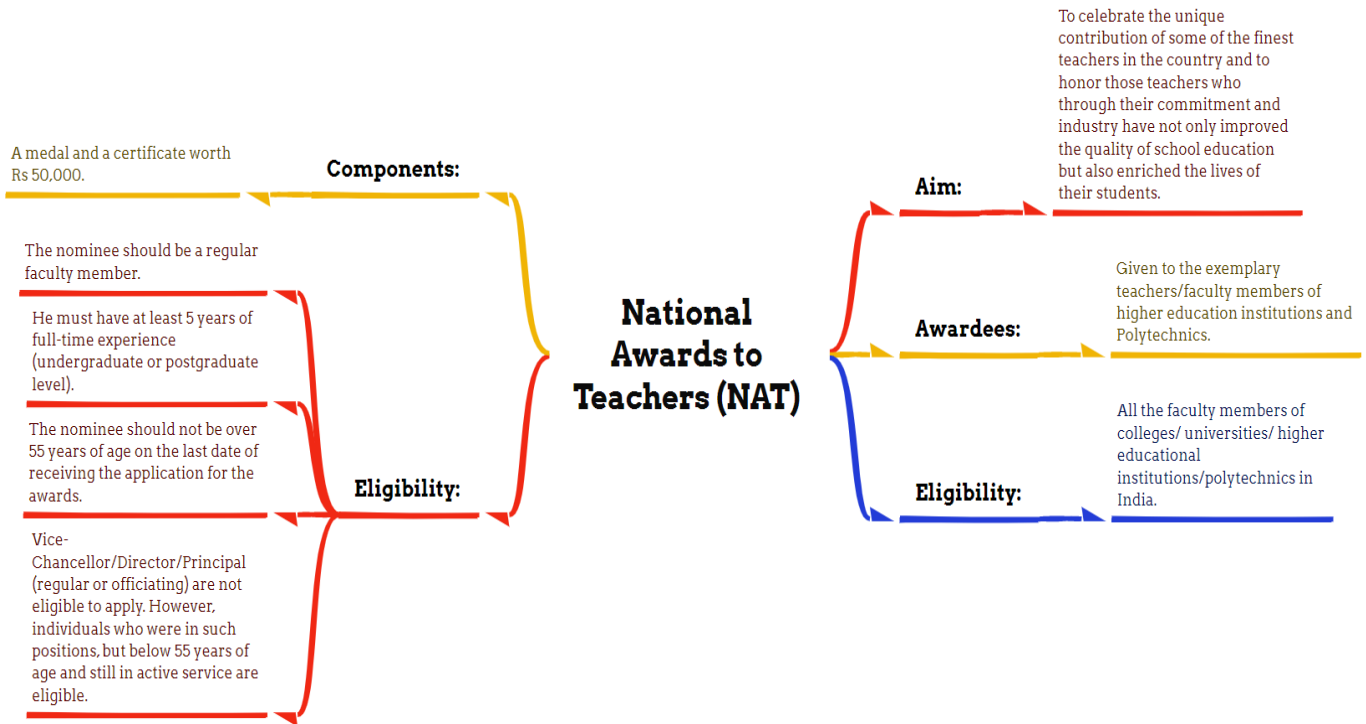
National Awards to Teachers (NAT)

Components:

A medal and a certificate worth Rs 50,000.

Eligibility:

The nominee should be a regular faculty member.

He must have at least 5 years of full-time experience (undergraduate or postgraduate level).

The nominee should not be over 55 years of age on the last date of receiving the application for the awards.

Vice-Chancellor/Director/Principal (regular or officiating) are not eligible to apply. However, individuals who were in such positions, but below 55 years of age and still in active service are eligible.

Aim:

To celebrate the unique contribution of some of the finest teachers in the country and to honor those teachers who through their commitment and industry have not only improved the quality of school education but also enriched the lives of their students.

Awardees:

Given to the exemplary teachers/faculty members of higher education institutions and Polytechnics.

Eligibility:

All the faculty members of colleges/ universities/ higher educational institutions/polytechnics in India.